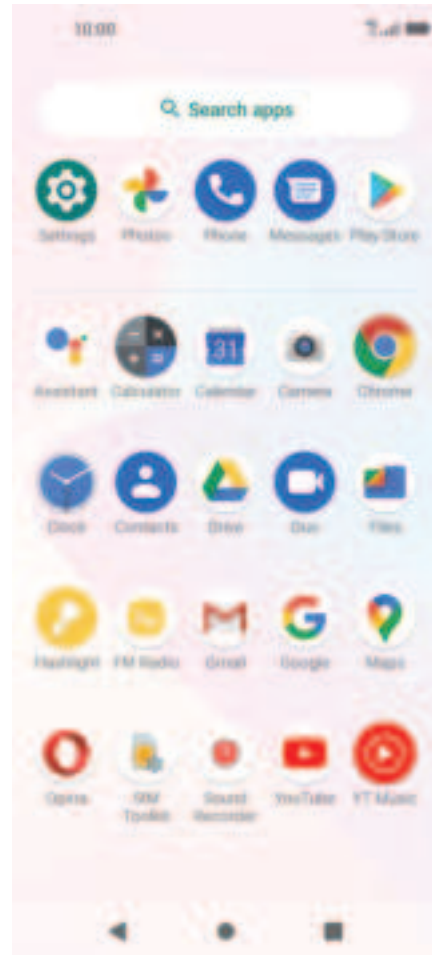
10:00

Search apps

Settings
Photos
Phone
Messages
Play Store

Assistant
Calculator
Calendar
Camera
Chrome

31

Clock
Contacts
Drive
Duo
Files

Flashlight
FM Radio
Gmail
Google
Maps

Opera
SIM Toolkit
Sound Recorder
YouTube
YT Music